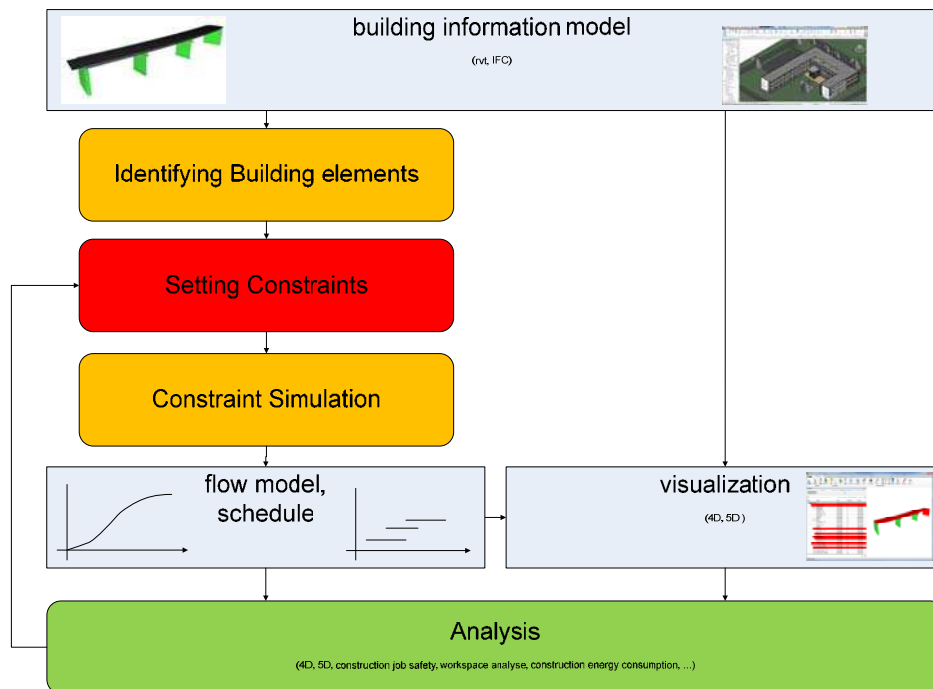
building information model

(rvt, IFC)

Identifying Building elements

Setting Constraints

Constraint Simulation

flow model, schedule

visualization

(4D, 5D )

Analysis

(4D, 5D, construction job safety, workspace analyse, construction energy consumption, ...)